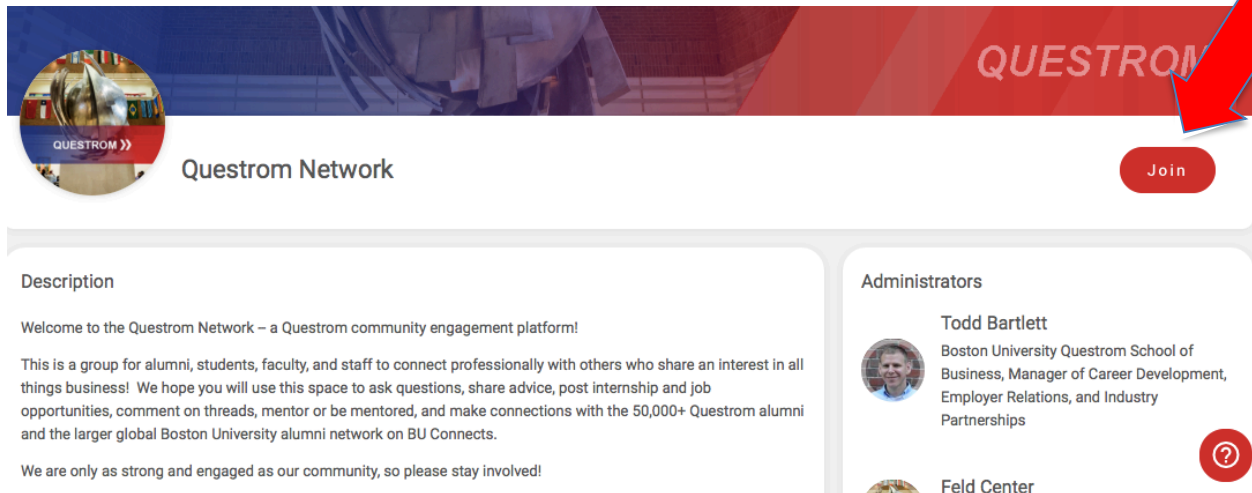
QUESTROM

QUESTROM

Questrom Network

Join

Description

Welcome to the Questrom Network – a Questrom community engagement platform!

This is a group for alumni, students, faculty, and staff to connect professionally with others who share an interest in all things business! We hope you will use this space to ask questions, share advice, post internship and job opportunities, comment on threads, mentor or be mentored, and make connections with the 50,000+ Questrom alumni and the larger global Boston University alumni network on BU Connects.

We are only as strong and engaged as our community, so please stay involved!

Administrators

Todd Bartlett

Boston University Questrom School of Business, Manager of Career Development, Employer Relations, and Industry Partnerships

Feld Center